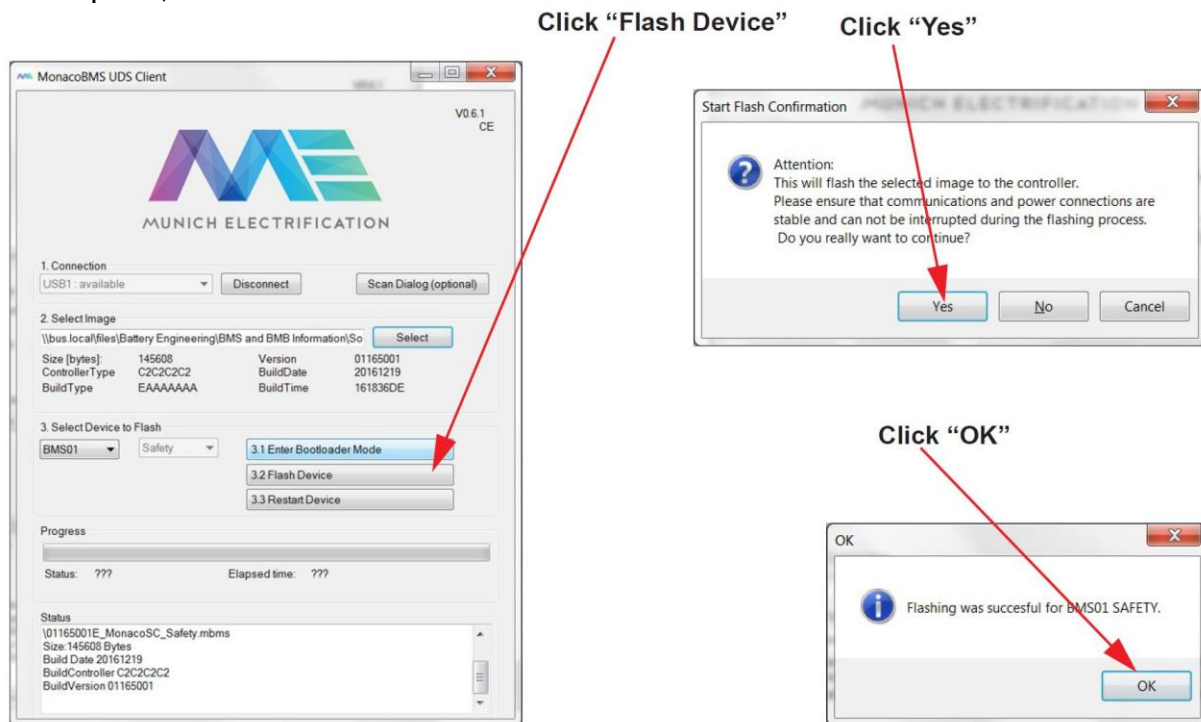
Click “Flash Device”

Click “Yes”

MonacoBMS UDS Client

V0.6.1
CE

MUNICH ELECTRIFICATION

1. Connection
USB1 : available
Disconnect
Scan Dialog (optional)

2. Select Image
\\bus.local\files\Battery Engineering\BMS and BMB Information\So
Select

| Size [bytes]: | 145608 | Version | 01165001 |
|---|---|---|---|
| ControllerType | C2C2C2C2 | BuildDate | 20161219 |
| BuildType | EAAAAAAA | BuildTime | 161836DE |

3. Select Device to Flash
BMS01
Safety
3.1 Enter Bootloader Mode
3.2 Flash Device
3.3 Restart Device

Progress
Status: ???
Elapsed time: ???

Status
\01165001E_MonacoSC_Safety.mbms
Size:145608 Bytes
Build Date 20161219
BuildController C2C2C2C2
BuildVersion 01165001

Start Flash Confirmation

Attention:
This will flash the selected image to the controller.
Please ensure that communications and power connections are stable and can not be interrupted during the flashing process.
Do you really want to continue?

Yes
No
Cancel

Click “OK”

OK

Flashing was succesful for BMS01 SAFETY.

OK